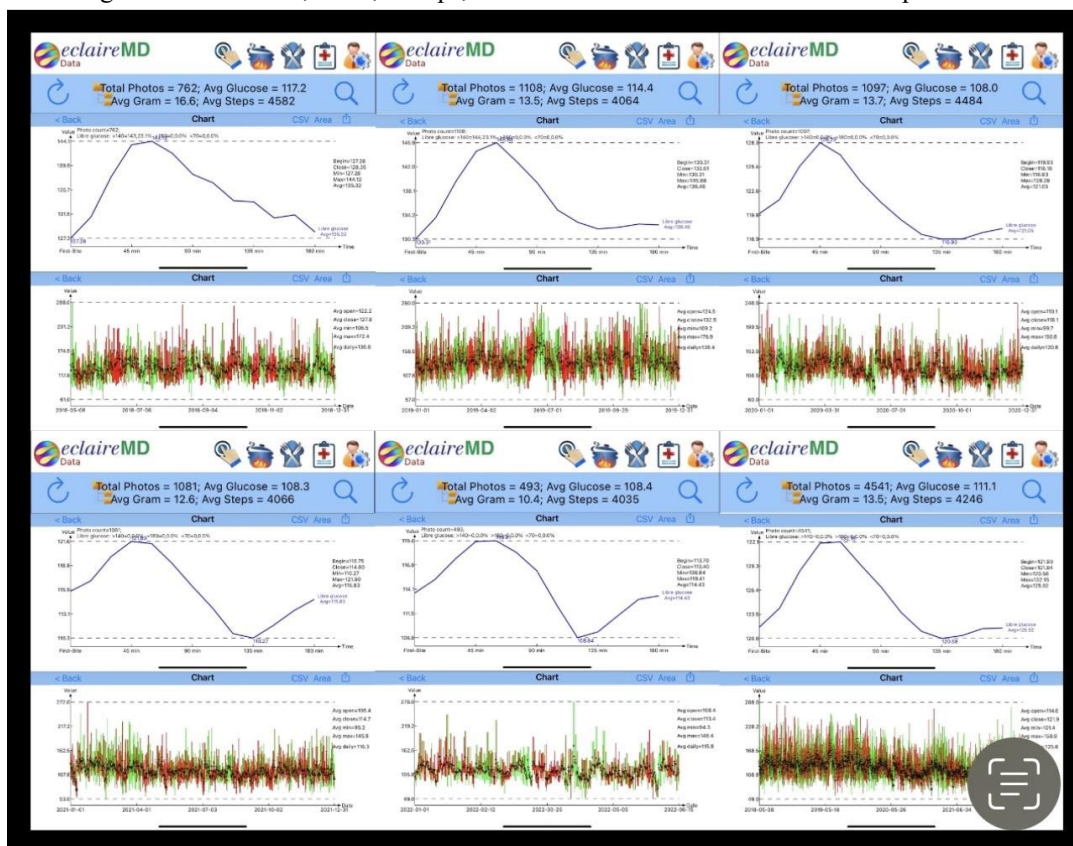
eclaireMD Data

Total Photos = 762; Avg Glucose = 117.2
Avg Gram = 16.6; Avg Steps = 4582

< Back Chart CSV Area

Value Photo count=762; Libre glucose: >140=143,23.1% >180=0,0.0% <70=0,0.0%
144.0
139.6
135.7
131.0
127.3
Begin=127.28 Close=128.20 Min=127.28 Max=144.12 Avg=135.32
Libre glucose Avg=135.32
First-Bite 45 min 90 min 135 min 180 min Time

< Back Chart CSV Area
Value
288.0
231.0
174.0
117.0
61.0
Avg open=122.2 Avg close=127.8 Avg min=106.5 Avg max=172.4 Avg daily=126.8
2018-05-08 2018-07-06 2018-09-04 2018-11-02 2018-12-31 Date

eclaireMD Data

Total Photos = 1108; Avg Glucose = 114.4
Avg Gram = 13.5; Avg Steps = 4064

< Back Chart CSV Area

Value Photo count=1108; Libre glucose: >140=366,23.1% >180=0,0.0% <70=0,0.0%
145.5
138.0
130.5
130.3
Begin=130.31 Close=132.61 Min=130.31 Max=145.68 Avg=136.46
Libre glucose Avg=136.46
First-Bite 45 min 90 min 135 min 180 min Time

< Back Chart CSV Area
Value
260.0
209.5
158.0
107.0
57.0
Avg open=124.5 Avg close=132.8 Avg min=109.2 Avg max=176.9 Avg daily=126.4
2019-01-01 2019-04-02 2019-07-01 2019-09-29 2019-12-31 Date

eclaireMD Data

Total Photos = 1097; Avg Glucose = 108.0
Avg Gram = 13.7; Avg Steps = 4484

< Back Chart CSV Area

Value Photo count=1097; Libre glucose: >140=0,0.0% >180=0,0.0% <70=0,0.0%
126.0
122.6
118.8
Begin=119.83 Close=119.16 Min=116.83 Max=128.39 Avg=121.03
Libre glucose Avg=121.03
First-Bite 45 min 90 min 135 min 180 min Time

< Back Chart CSV Area
Value
248.0
199.5
152.0
60.0
Avg open=119.1 Avg close=118.1 Avg min=99.7 Avg max=158.6 Avg daily=120.8
2020-01-01 2020-03-31 2020-07-31 2020-10-01 2020-12-31 Date

eclaireMD Data

Total Photos = 1081; Avg Glucose = 108.3
Avg Gram = 12.6; Avg Steps = 4066

< Back Chart CSV Area

Value Photo count=1081; Libre glucose: >140=0,0.0% >180=0,0.0% <70=0,0.0%
121.4
118.6
115.8
113.1
110.3
Begin=115.75 Close=114.80 Min=110.27 Max=121.90 Avg=115.83
Libre glucose Avg=115.83
110.27
First-Bite 45 min 90 min 135 min 180 min Time

< Back Chart CSV Area
Value
272.0
217.2
162.5
107.7
53.0
Avg open=106.4 Avg close=114.7 Avg min=95.2 Avg max=145.8 Avg daily=116.3
2021-01-01 2021-04-01 2021-07-03 2021-10-02 2021-12-31 Date

eclaireMD Data

Total Photos = 493; Avg Glucose = 108.4
Avg Gram = 10.4; Avg Steps = 4035

< Back Chart CSV Area

Value Photo count=493; Libre glucose: >140=0,0.0% >180=0,0.0% <70=0,0.0%
119.0
116.6
114.2
108.8
Begin=113.70 Close=113.40 Min=108.84 Max=119.41 Avg=114.43
Libre glucose Avg=114.43
108.84
First-Bite 45 min 90 min 135 min 180 min Time

< Back Chart CSV Area
Value
270.0
219.0
162.5
105.5
49.0
Avg open=106.4 Avg close=113.4 Avg min=94.3 Avg max=166.4 Avg daily=115.8
2022-01-01 2022-02-12 2022-03-25 2022-05-05 2022-06-15 Date

eclaireMD Data

Total Photos = 4541; Avg Glucose = 111.1
Avg Gram = 13.5; Avg Steps = 4246

< Back Chart CSV Area

Value Photo count=4541; Libre glucose: >140=0,0.0% >180=0,0.0% <70=0,0.0%
132.0
129.3
126.6
123.8
120.0
Begin=121.93 Close=121.85 Min=120.58 Max=132.15 Avg=125.52
Libre glucose Avg=125.52
120.58
First-Bite 45 min 90 min 135 min 180 min Time

< Back Chart CSV Area
Value
288.0
229.2
168.5
108.0
49.0
Avg open=114.6 Avg close=121.9 Avg min=101.4 Avg max=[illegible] Avg daily=125.6
2018-05-08 2019-05-16 2020-05-26 2021-06-04 Date